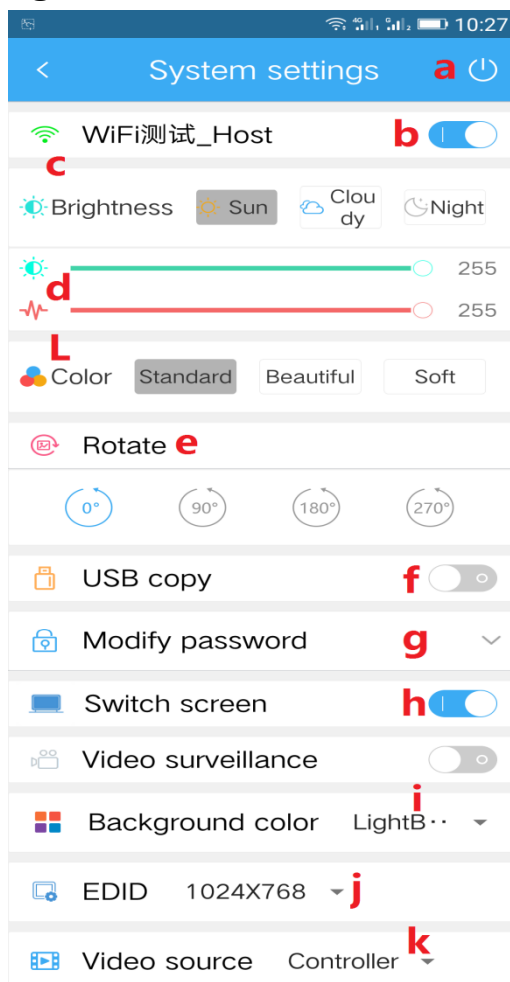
10:27

System settings a

WiFi测试_Host b

c

Brightness Sun Cloudy Night

255

d

255

L

Color Standard Beautiful Soft

Rotate e

0° 90° 180° 270°

USB copy f

Modify password g

Switch screen h

Video surveillance

i

Background color LightB··

EDID 1024X768 j

k

Video source Controller